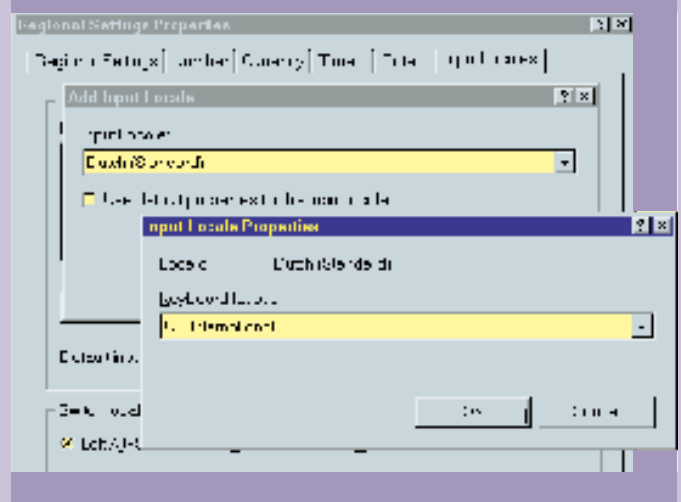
Regional Settings Properties ? ×

Regional Settings | Number | Currency | Time | Date | Input Locales

Add Input Locale ? ×

Input locale:

Dutch (Standard)

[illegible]

Input Locale Properties ? ×

Locale: Dutch (Standard)

Keyboard layout:

US-International

Default inp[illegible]

Sw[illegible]

Left Alt+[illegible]

OK Cancel